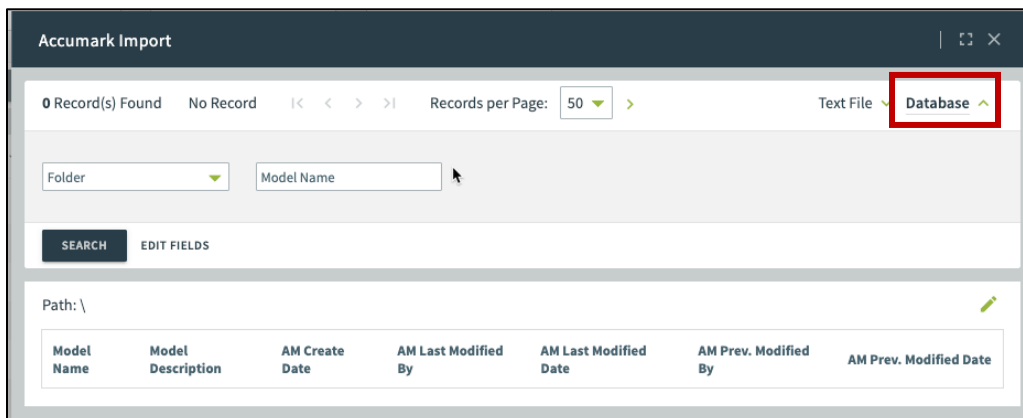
Accumark Import

0 Record(s) Found No Record Records per Page: 50 Text File Database

Folder Model Name

SEARCH EDIT FIELDS

Path: \

| Model Name | Model Description | AM Create Date | AM Last Modified By | AM Last Modified Date | AM Prev. Modified By | AM Prev. Modified Date |
|---|---|---|---|---|---|---|